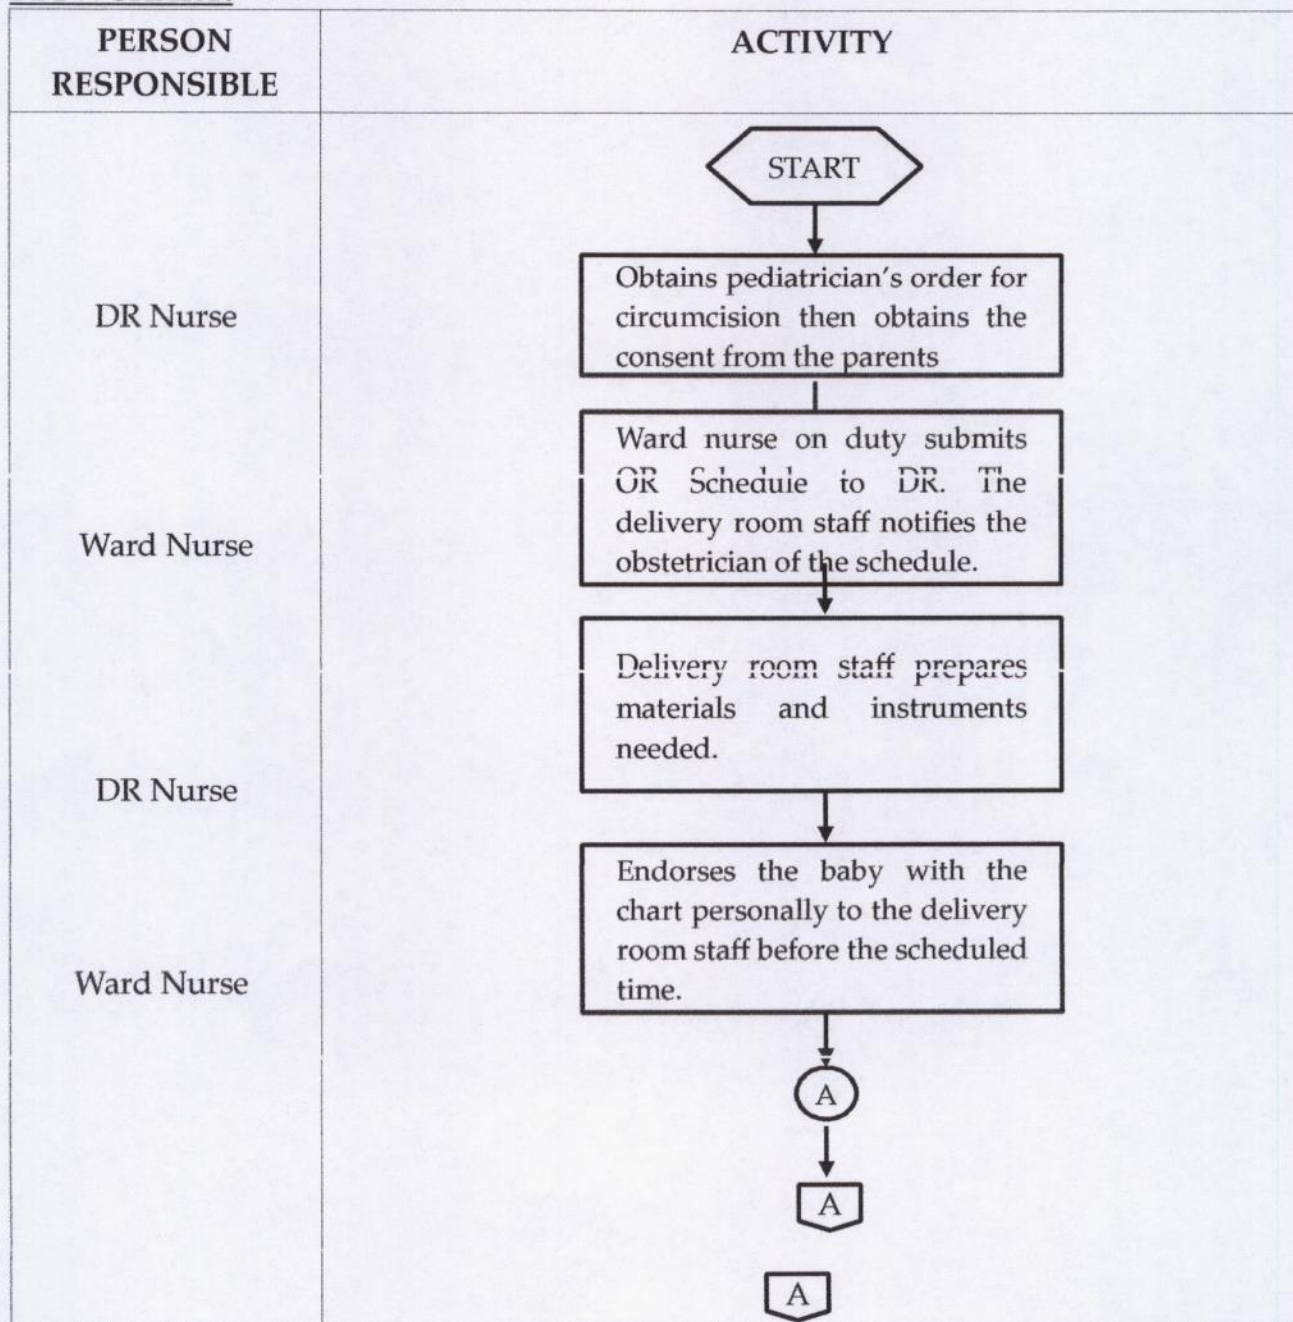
| PERSON RESPONSIBLE | ACTIVITY |
|---|---|
| | START |
| DR Nurse | Obtains pediatrician's order for circumcision then obtains the consent from the parents |
| Ward Nurse | Ward nurse on duty submits OR Schedule to DR. The delivery room staff notifies the obstetrician of the schedule. |
| DR Nurse | Delivery room staff prepares materials and instruments needed. |
| Ward Nurse | Endorses the baby with the chart personally to the delivery room staff before the scheduled time. |
| | A |
| | A |
| | A |